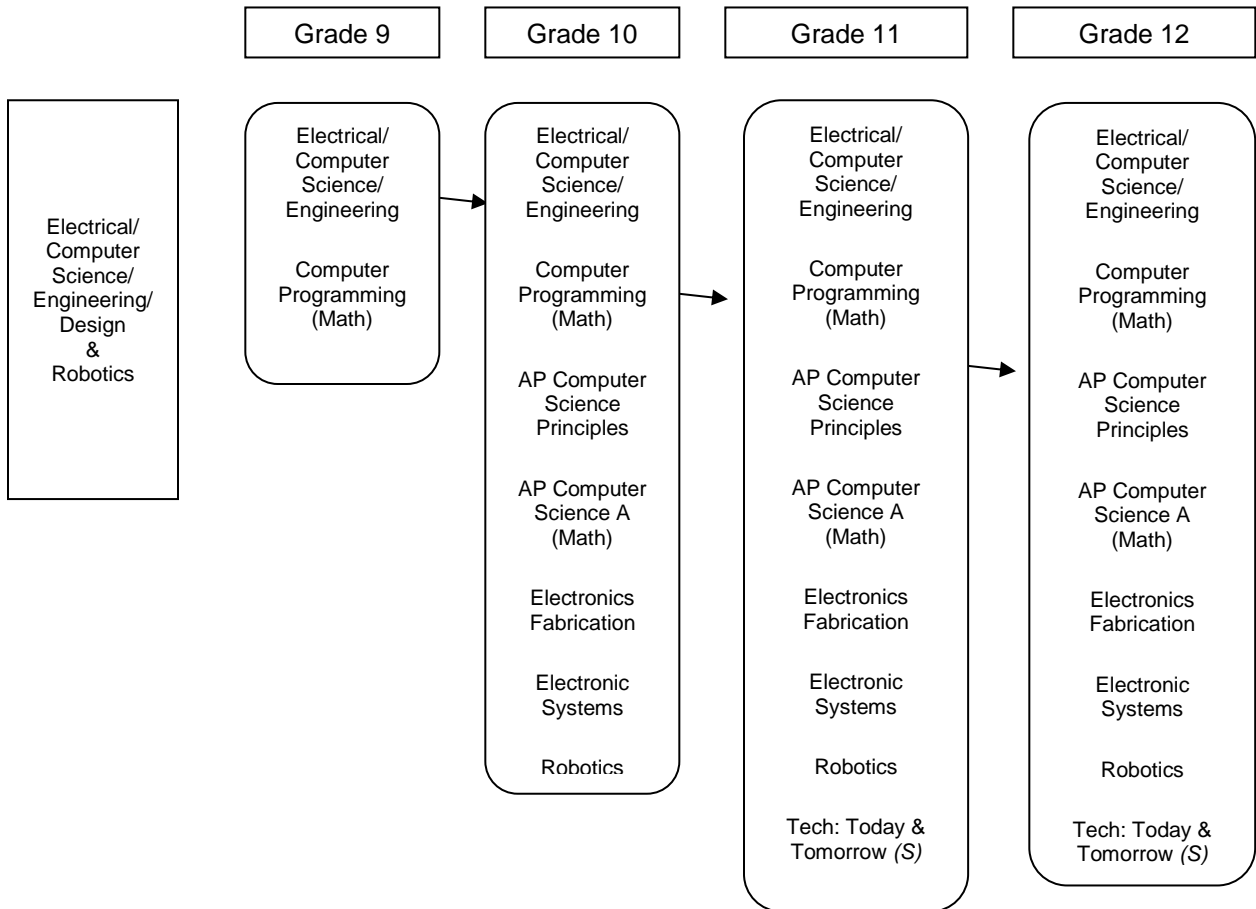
Grade 9

Grade 10

Grade 11

Grade 12

Electrical/ Computer Science/ Engineering/ Design & Robotics

Electrical/ Computer Science/ Engineering

Computer Programming (Math)

Electrical/ Computer Science/ Engineering

Computer Programming (Math)

AP Computer Science Principles

AP Computer Science A (Math)

Electronics Fabrication

Electronic Systems

Robotics

Electrical/ Computer Science/ Engineering

Computer Programming (Math)

AP Computer Science Principles

AP Computer Science A (Math)

Electronics Fabrication

Electronic Systems

Robotics

Tech: Today & Tomorrow *(S)*

Electrical/ Computer Science/ Engineering

Computer Programming (Math)

AP Computer Science Principles

AP Computer Science A (Math)

Electronics Fabrication

Electronic Systems

Robotics

Tech: Today & Tomorrow *(S)*